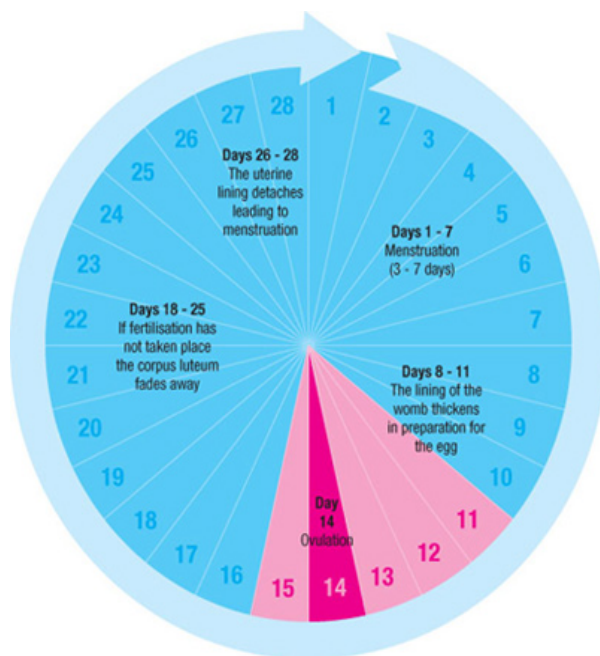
28
1
2
3
4
5
6
7
8
9
10
11
12
13
14
15
16
17
18
19
20
21
22
23
24
25
26
27

Days 26 - 28
The uterine lining detaches leading to menstruation

Days 1 - 7
Menstruation (3 - 7 days)

Days 18 - 25
If fertilisation has not taken place the corpus luteum fades away

Days 8 - 11
The lining of the womb thickens in preparation for the egg

Day 14
Ovulation